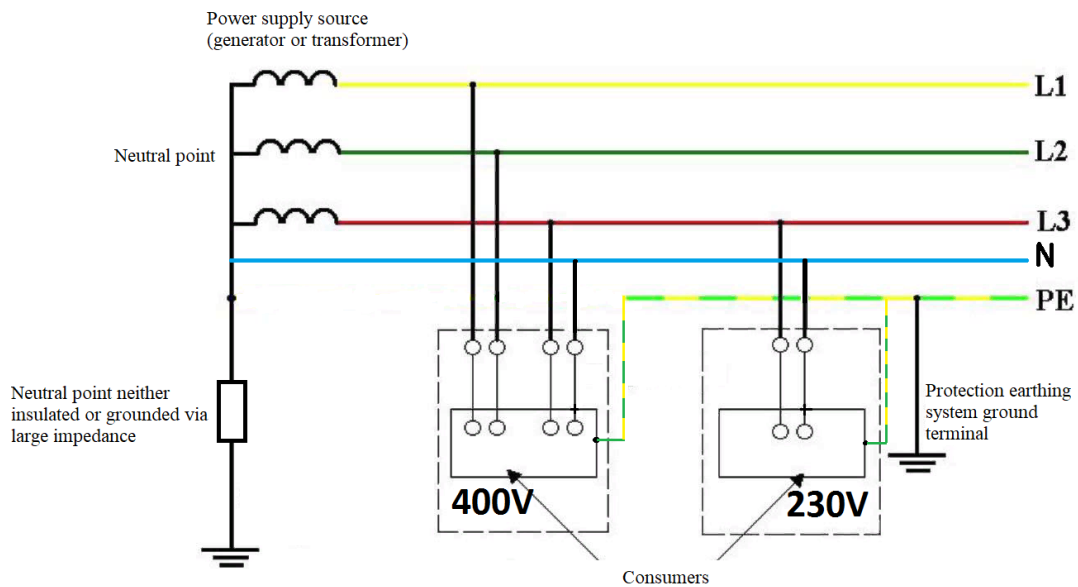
Power supply source
(generator or transformer)

L1

Neutral point

L2

L3

N

PE

Neutral point neither insulated or grounded via large impedance

Protection earthing system ground terminal

400V

230V

Consumers